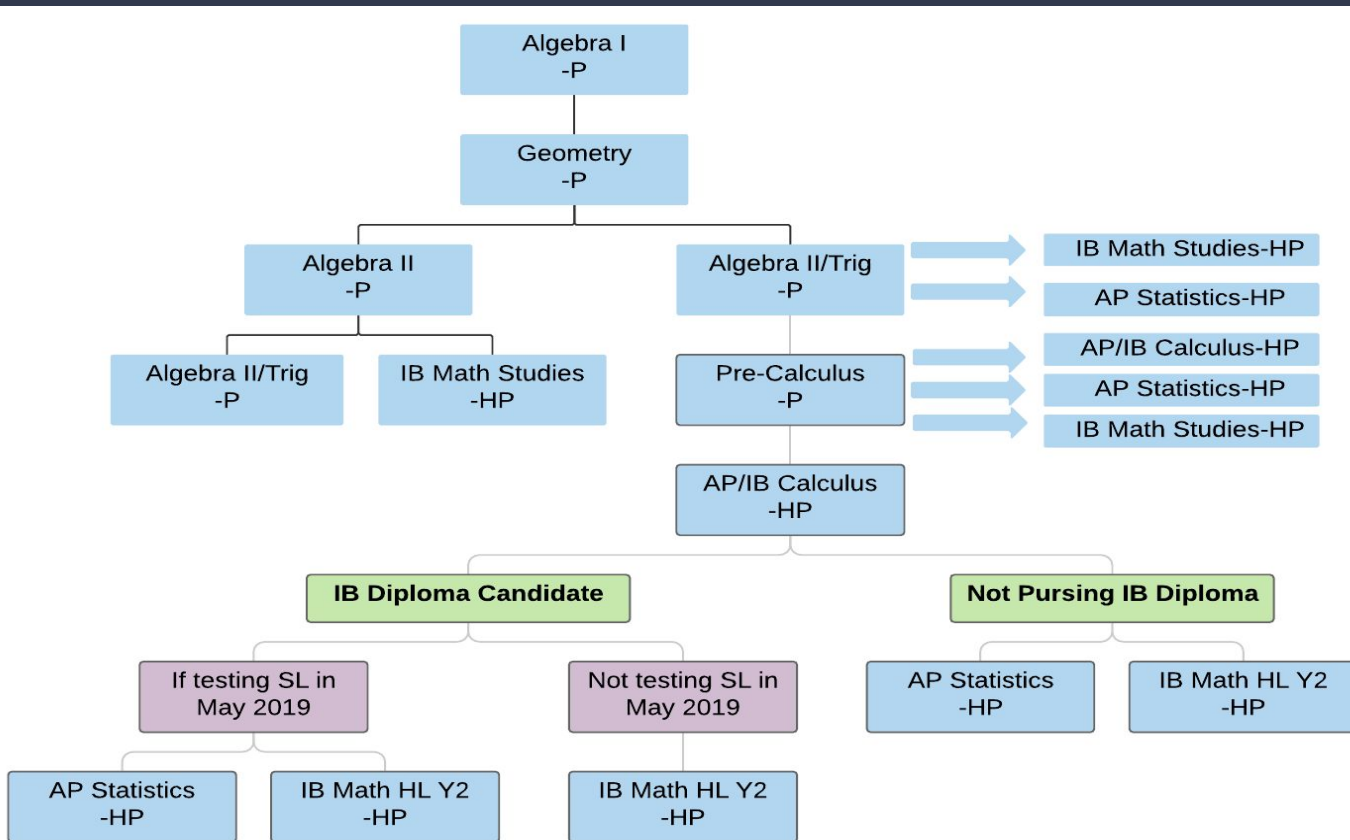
Algebra I
-P

Geometry
-P

Algebra II
-P

Algebra II/Trig
-P

IB Math Studies-HP

AP Statistics-HP

Algebra II/Trig
-P

IB Math Studies
-HP

Pre-Calculus
-P

AP/IB Calculus-HP

AP Statistics-HP

IB Math Studies-HP

AP/IB Calculus
-HP

IB Diploma Candidate

Not Pursing IB Diploma

If testing SL in
May 2019

Not testing SL in
May 2019

AP Statistics
-HP

IB Math HL Y2
-HP

AP Statistics
-HP

IB Math HL Y2
-HP

IB Math HL Y2
-HP